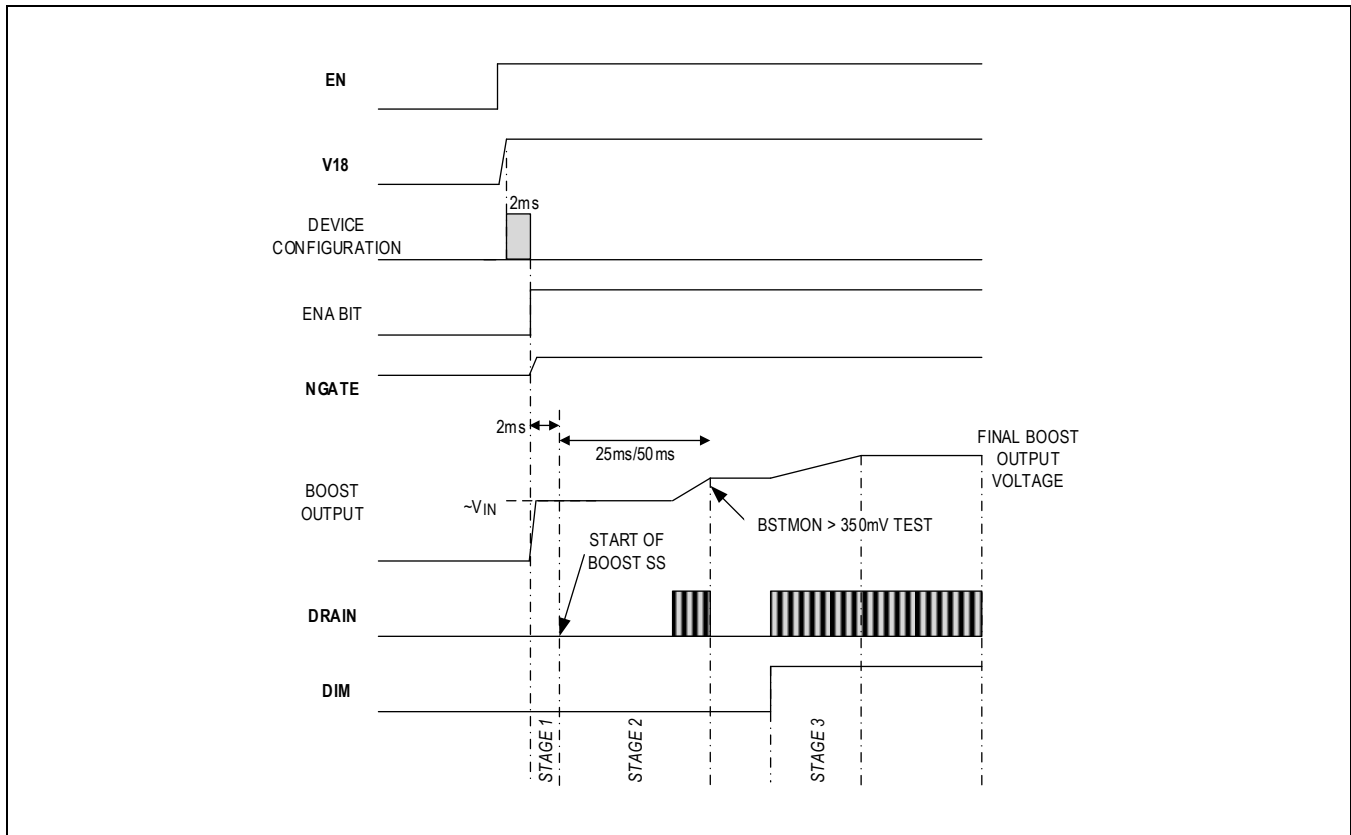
EN

V18

2ms

DEVICE CONFIGURATION

ENA BIT

NGATE

2ms

25ms/50ms

FINAL BOOST OUTPUT VOLTAGE

BOOST OUTPUT

$\sim V_{IN}$

BSTMON > 350mV TEST

START OF BOOST SS

DRAIN

DIM

STAGE 1

STAGE 2

STAGE 3